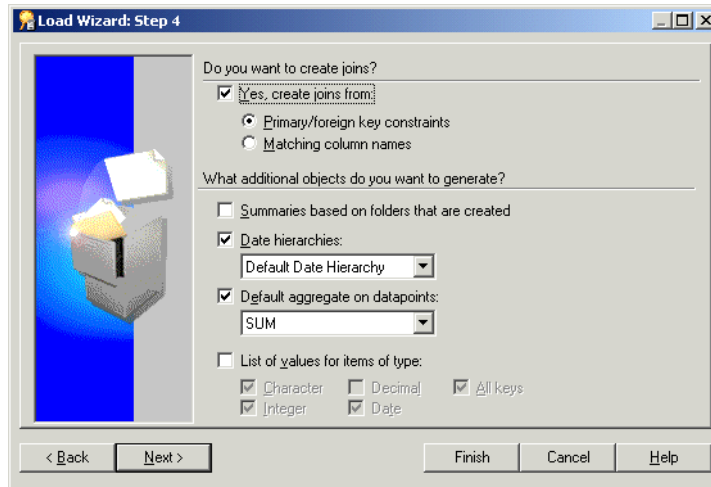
Load Wizard: Step 4

Do you want to create joins?

Yes, create joins from:

Primary/foreign key constraints

Matching column names

What additional objects do you want to generate?

Summaries based on folders that are created

Date hierarchies:

Default Date Hierarchy

Default aggregate on datapoints:

SUM

List of values for items of type:

Character
Decimal
All keys
Integer
Date

< Back
Next >
Finish
Cancel
Help